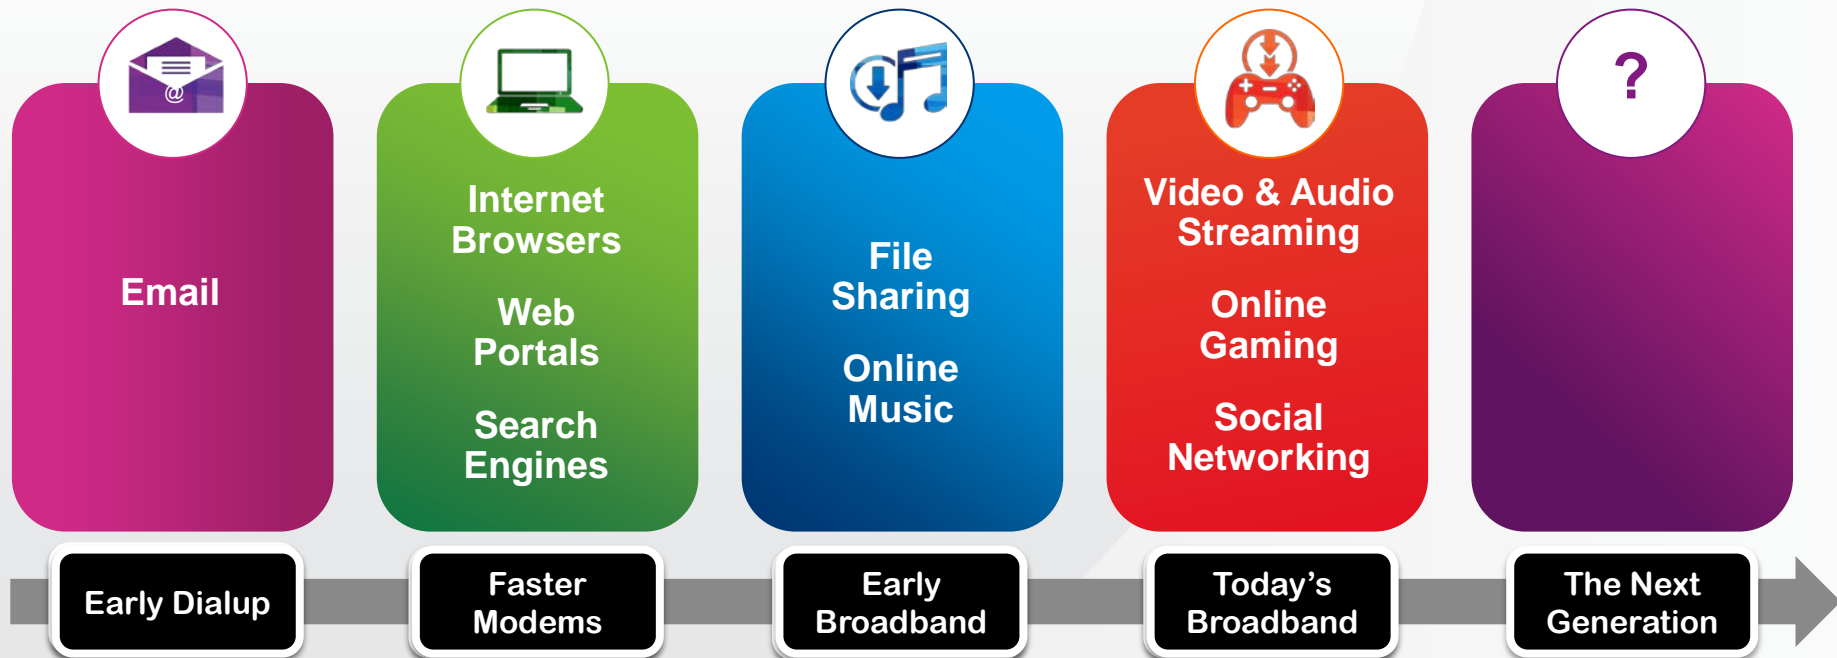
@

Email

Internet Browsers

Web Portals

Search Engines

File Sharing

Online Music

Video & Audio Streaming

Online Gaming

Social Networking

?

Early Dialup

Faster Modems

Early Broadband

Today’s Broadband

The Next Generation